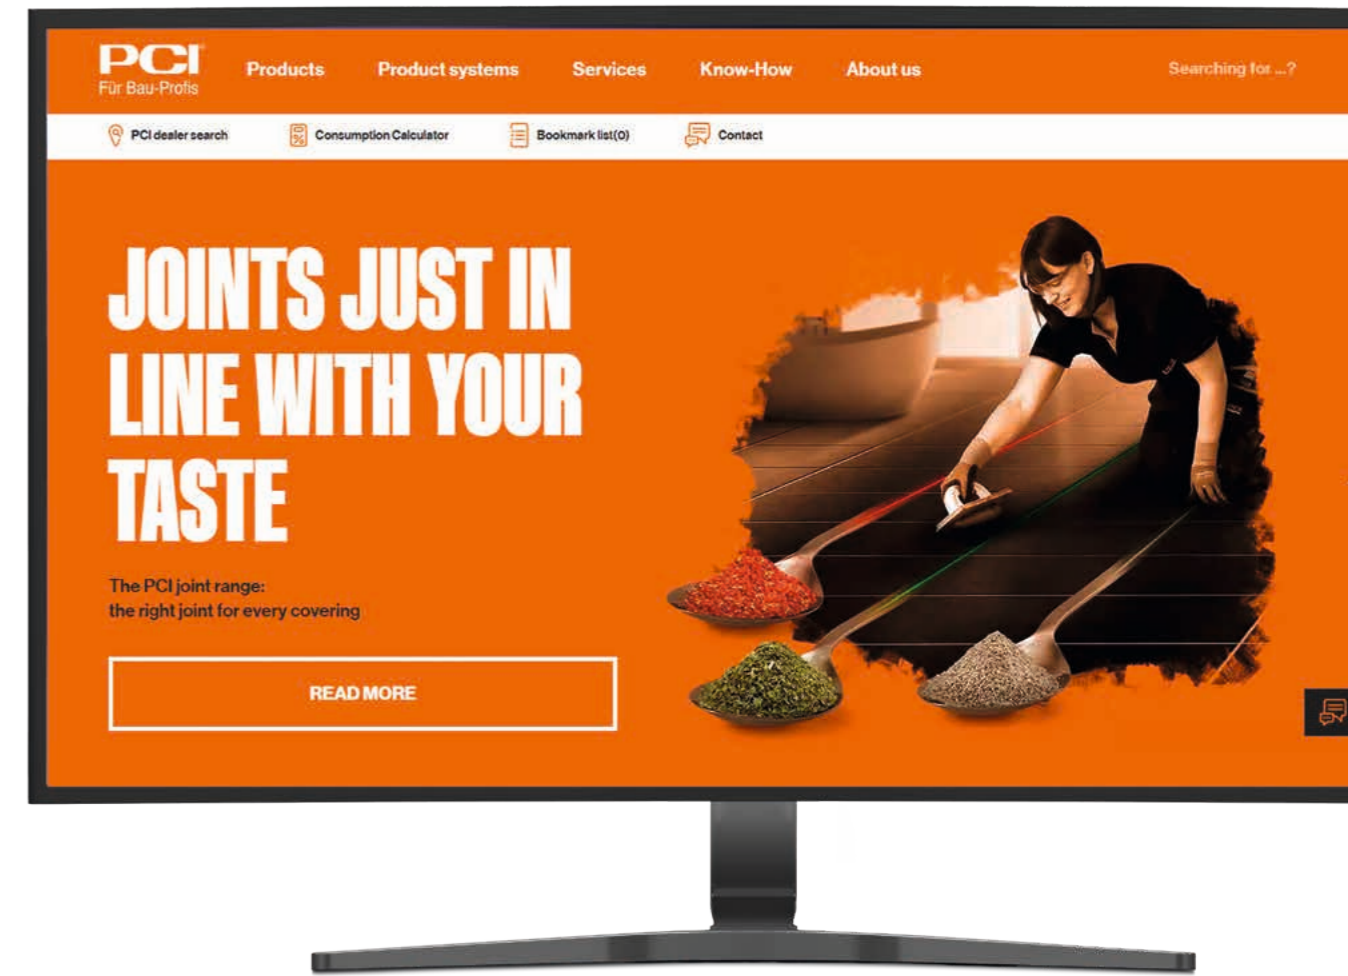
PCI
Für Bau-Profis

Products Product systems Services Know-How About us

Searching for ...?

PCI dealer search Consumption Calculator Bookmark list(0) Contact

JOINTS JUST IN LINE WITH YOUR TASTE

The PCI joint range:
the right joint for every covering

READ MORE